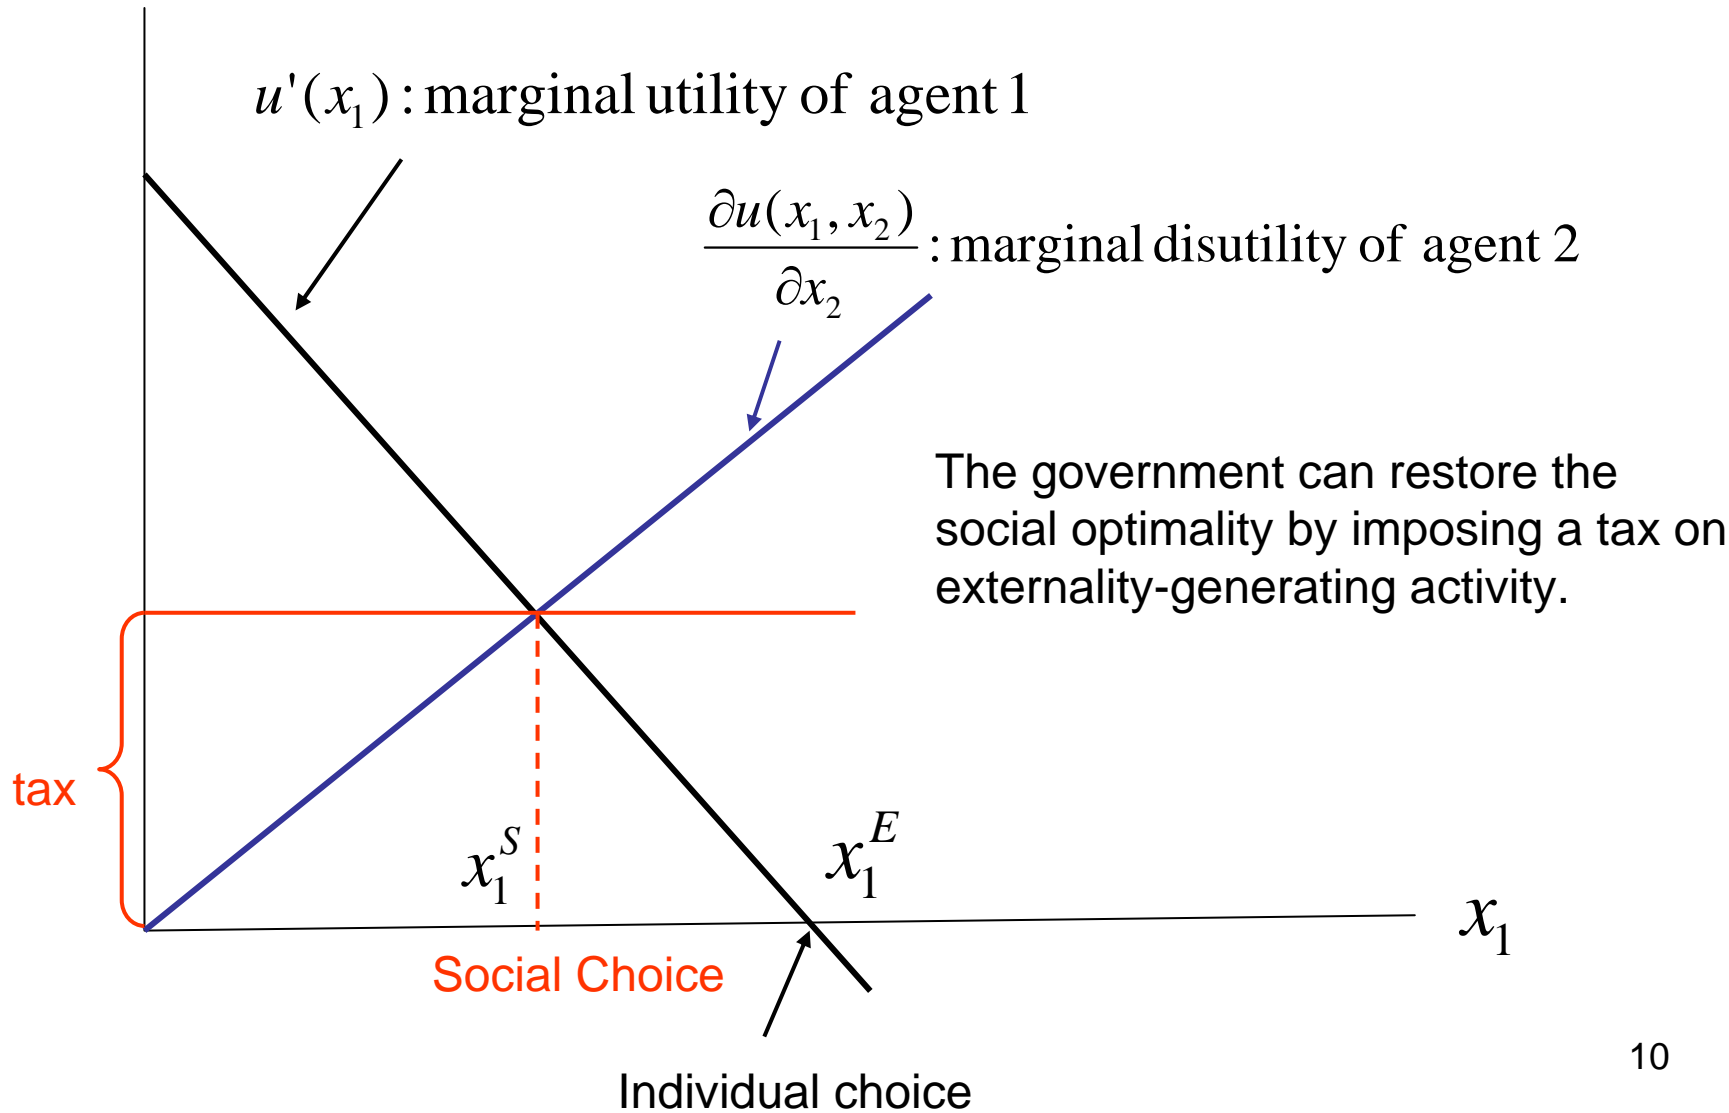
$u'(x_1)$ : marginal utility of agent 1

$\frac{\partial u(x_1, x_2)}{\partial x_2}$ : marginal disutility of agent 2

The government can restore the social optimality by imposing a tax on externality-generating activity.

tax

$x_1^S$

$x_1^E$

$x_1$

Social Choice

Individual choice

10